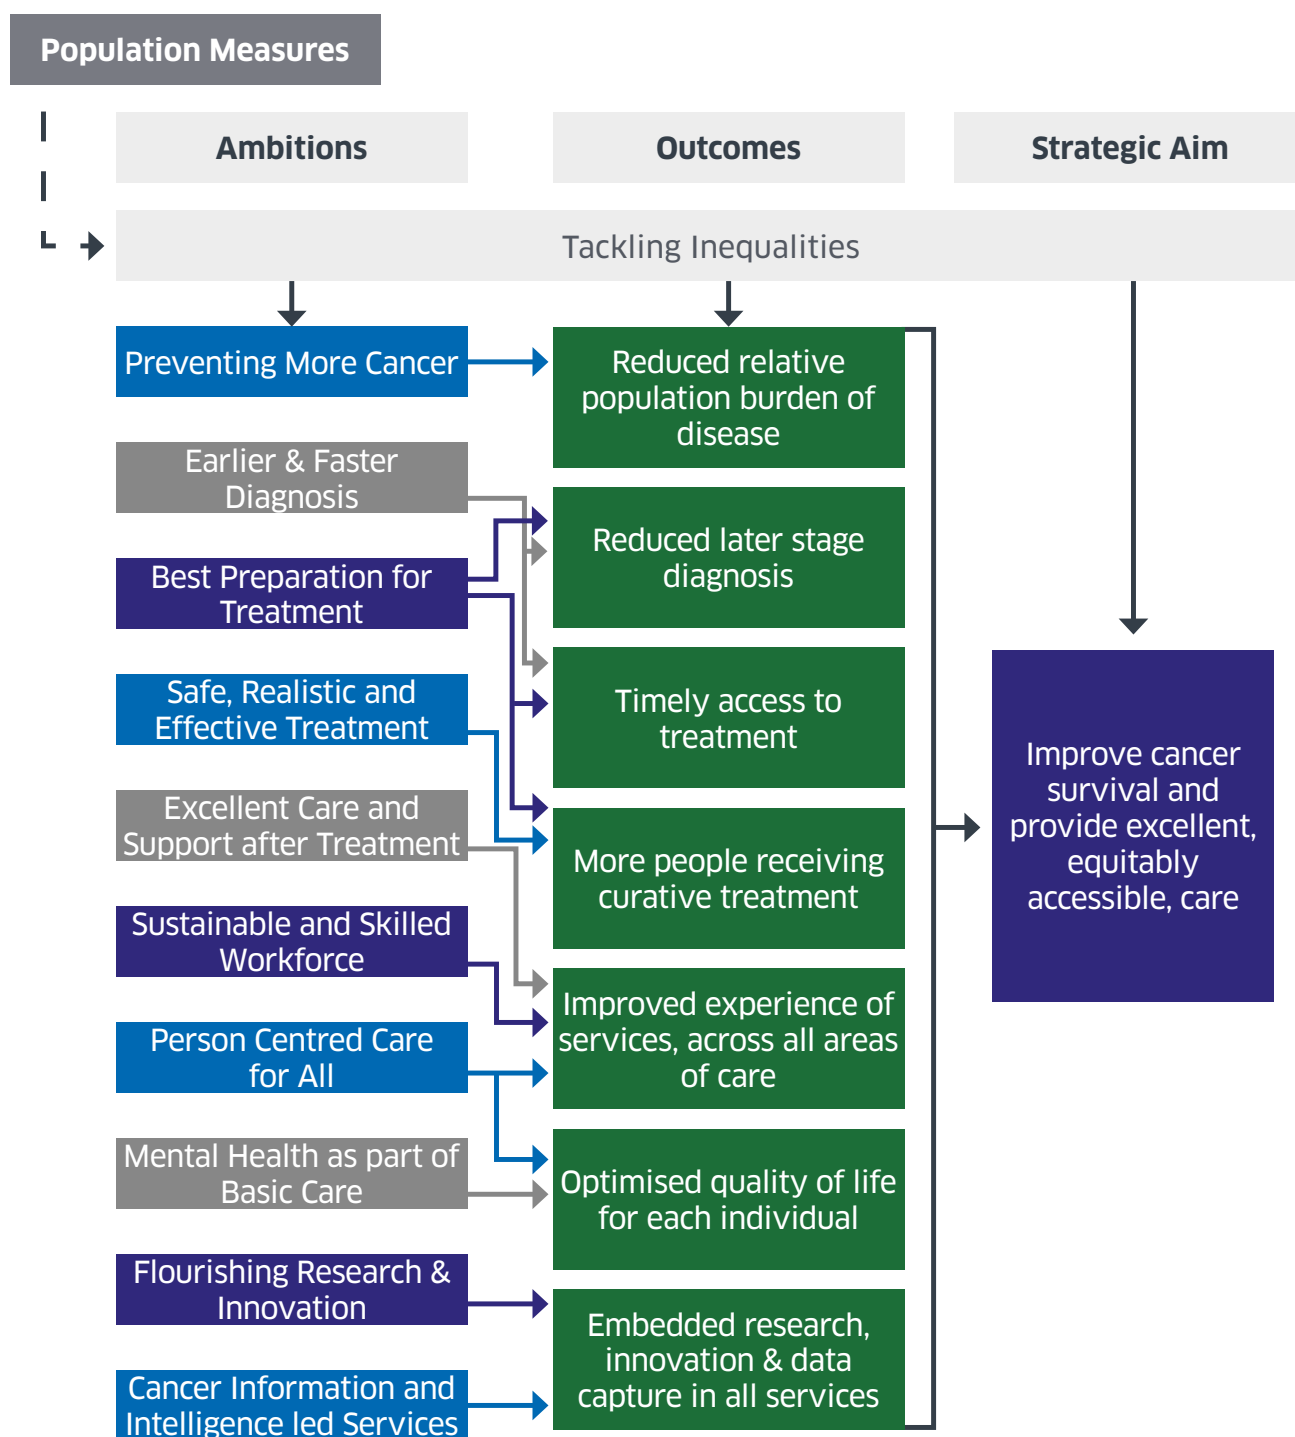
Population Measures

Ambitions

Outcomes

Strategic Aim

Tackling Inequalities

Preventing More Cancer

Earlier & Faster Diagnosis

Best Preparation for Treatment

Safe, Realistic and Effective Treatment

Excellent Care and Support after Treatment

Sustainable and Skilled Workforce

Person Centred Care for All

Mental Health as part of Basic Care

Flourishing Research & Innovation

Cancer Information and Intelligence led Services

Reduced relative population burden of disease

Reduced later stage diagnosis

Timely access to treatment

More people receiving curative treatment

Improved experience of services, across all areas of care

Optimised quality of life for each individual

Embedded research, innovation & data capture in all services

Improve cancer survival and provide excellent, equitably accessible, care